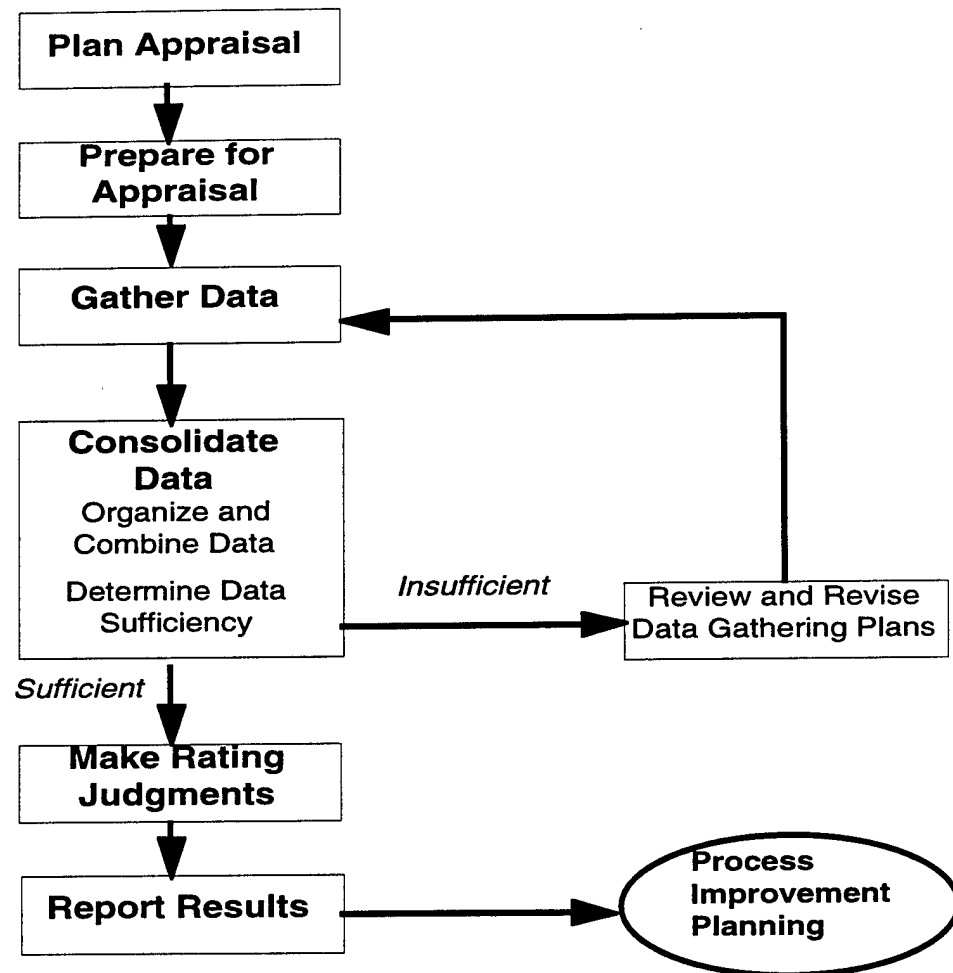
Plan Appraisal

Prepare for Appraisal

Gather Data

Consolidate Data
Organize and Combine Data
Determine Data Sufficiency

Insufficient

Review and Revise Data Gathering Plans

Sufficient

Make Rating Judgments

Report Results

Process Improvement Planning